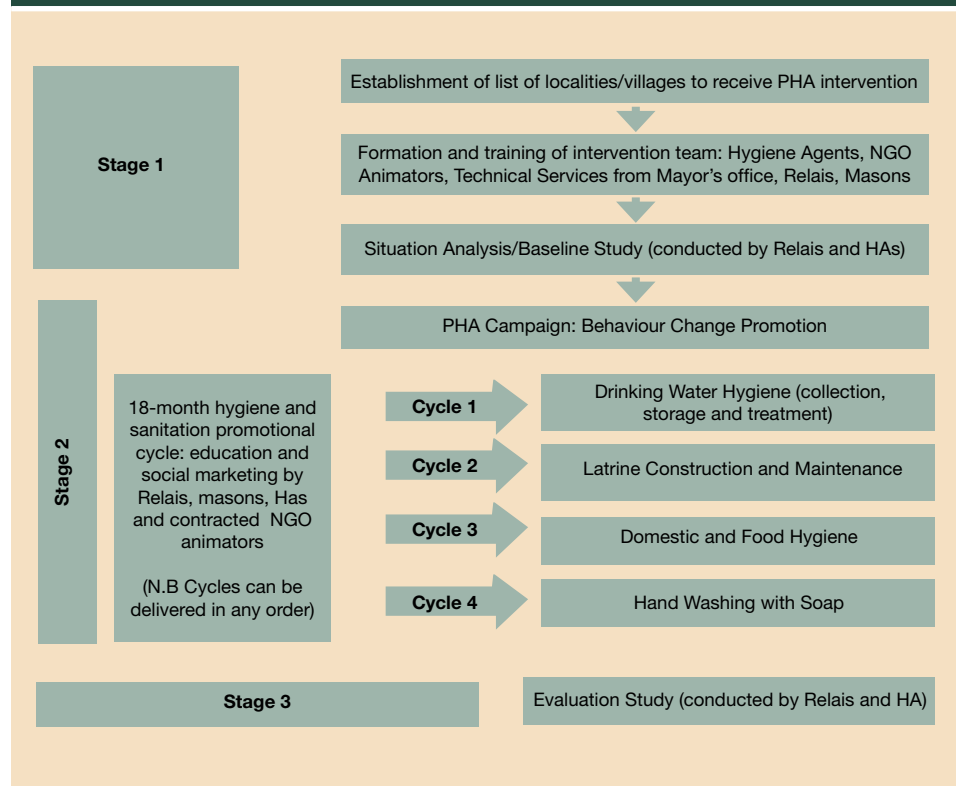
Stage 1

Establishment of list of localities/villages to receive PHA intervention

Formation and training of intervention team: Hygiene Agents, NGO Animators, Technical Services from Mayor's office, Relais, Masons

Situation Analysis/Baseline Study (conducted by Relais and HAs)

Stage 2

PHA Campaign: Behaviour Change Promotion

18-month hygiene and sanitation promotional cycle: education and social marketing by Relais, masons, Has and contracted NGO animators

(N.B Cycles can be delivered in any order)

Cycle 1

Drinking Water Hygiene (collection, storage and treatment)

Cycle 2

Latrine Construction and Maintenance

Cycle 3

Domestic and Food Hygiene

Cycle 4

Hand Washing with Soap

Stage 3

Evaluation Study (conducted by Relais and HA)